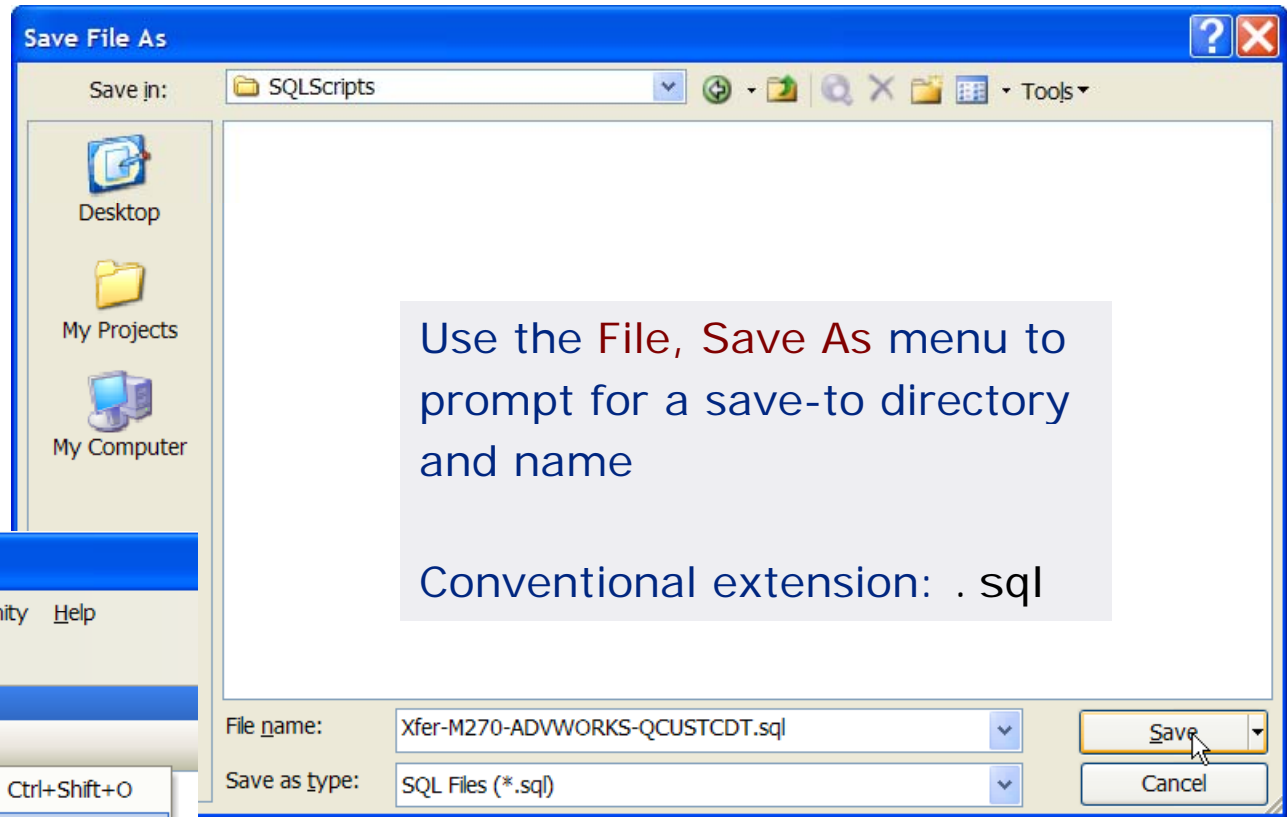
Save File As

Save in: SQLScripts

Tools

Desktop

My Projects

My Computer

Use the File, Save As menu to prompt for a save-to directory and name

Conventional extension: .sql

nity Help

Ctrl+Shift+O

File name: Xfer-M270-ADVWORKS-QCUSTCDT.sql

Save as type: SQL Files (*.sql)

Save

Cancel